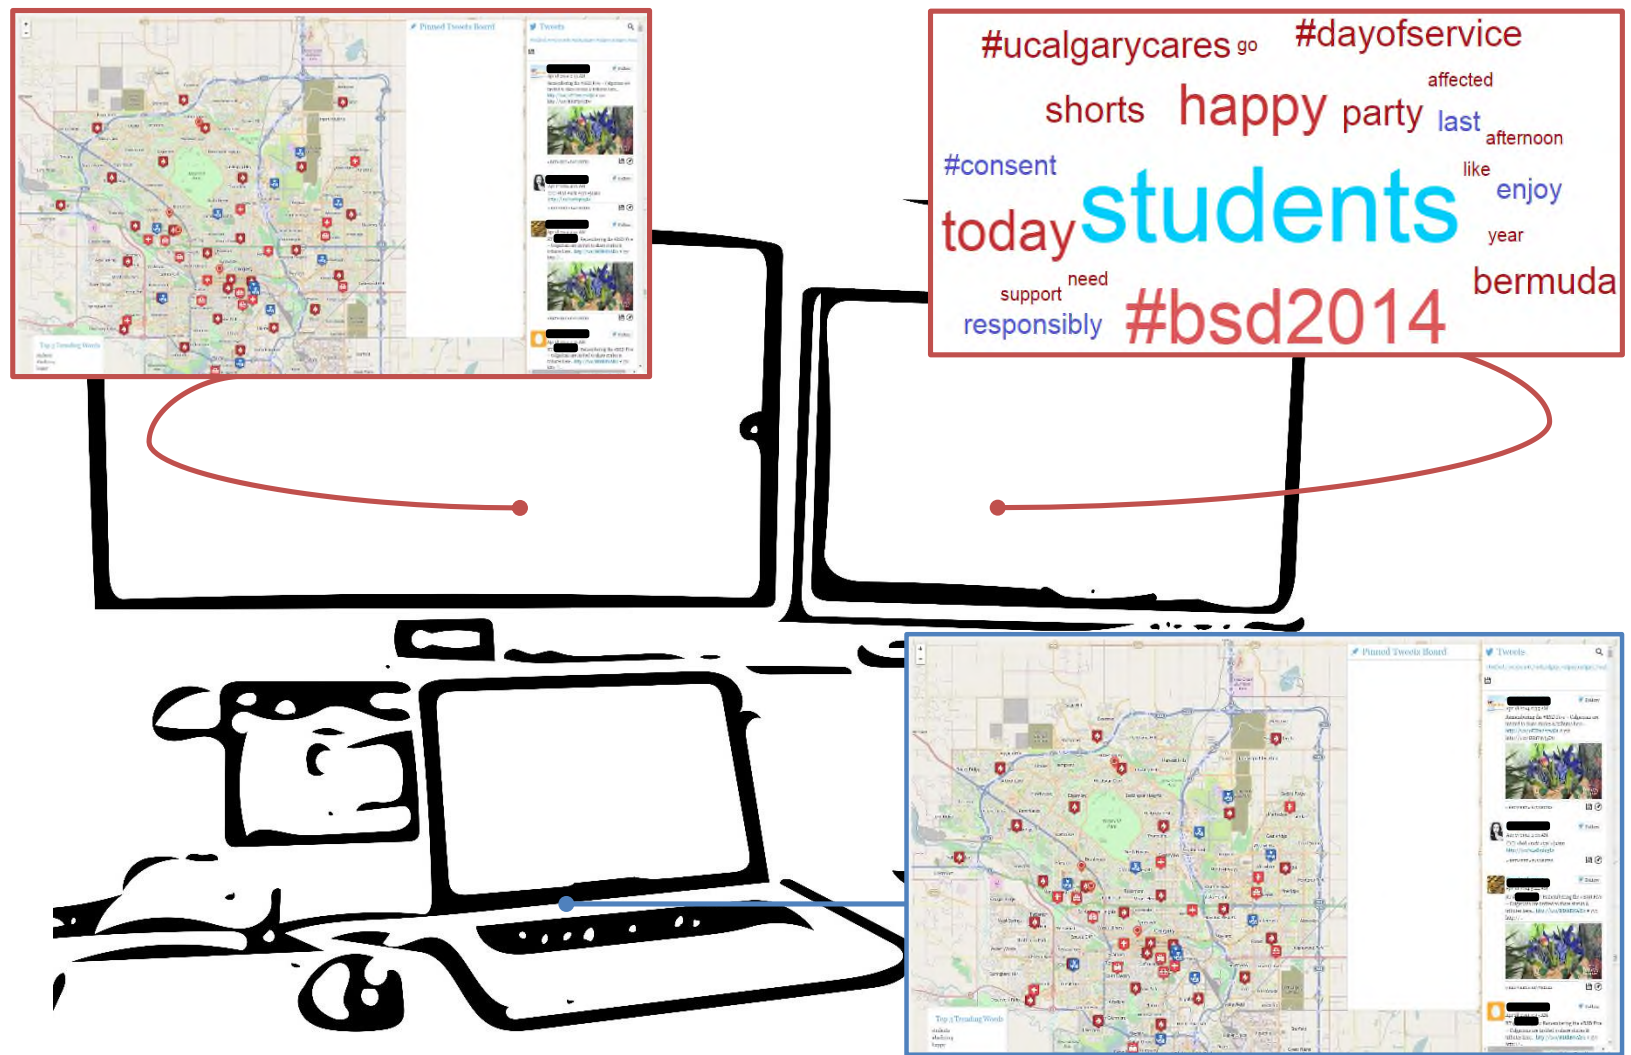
Pinned Tweets Board

Tweets

Top 3 Trending Words

#ucalgarycares go #dayofservice affected shorts happy party last afternoon #consent like enjoy today students year support need bermuda responsibly #bsd2014

Pinned Tweets Board

Tweets

Top 3 Trending Words